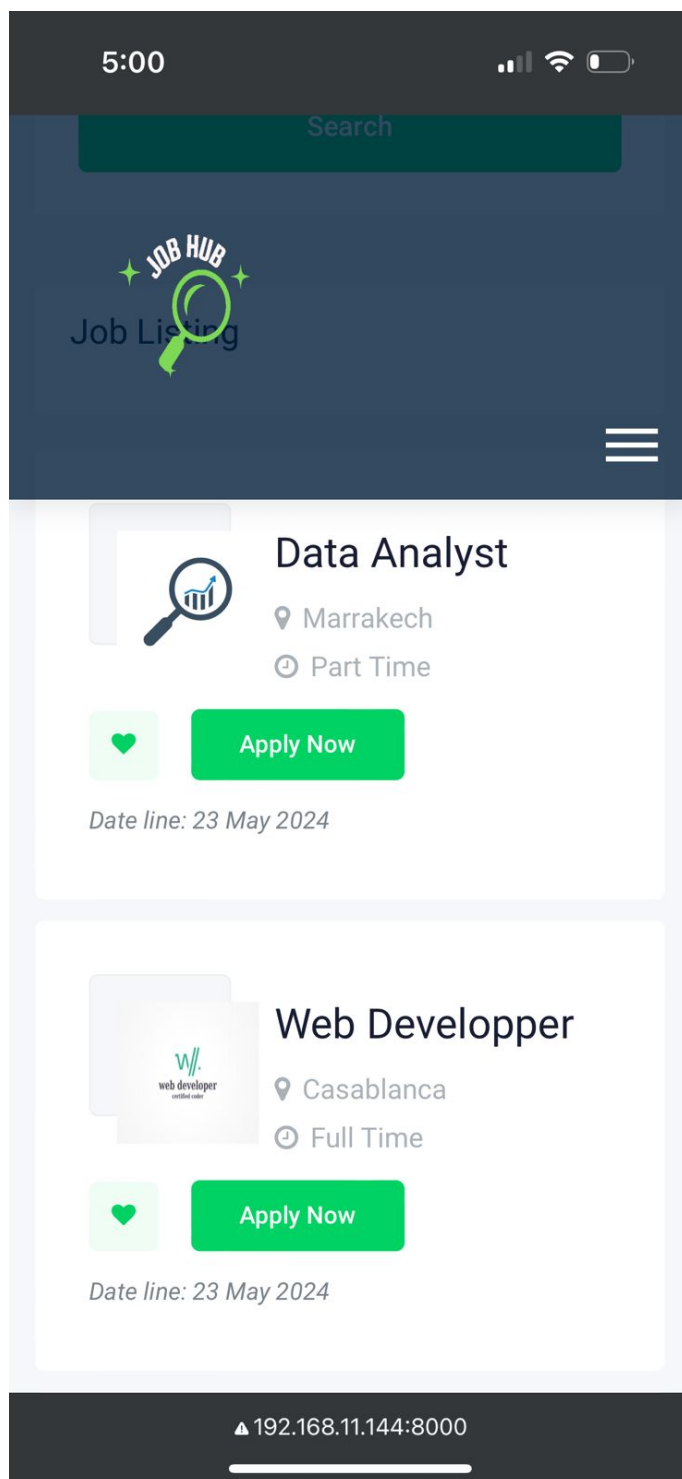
5:00

Search

JOB HUB

Job Listing

Data Analyst

Marrakech

Part Time

Apply Now

Date line: 23 May 2024

W/.
web developer
certified coder

Web Developper

Casablanca

Full Time

Apply Now

Date line: 23 May 2024

192.168.11.144:8000